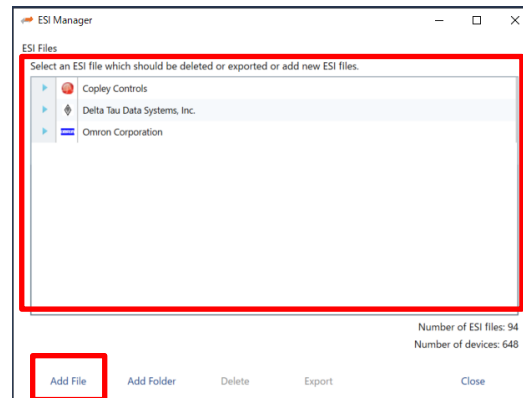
ESI Manager

ESI Files

Select an ESI file which should be deleted or exported or add new ESI files.

Copley Controls
Delta Tau Data Systems, Inc.
Omron Corporation

Number of ESI files: 94
Number of devices: 648

Add File Add Folder Delete Export Close